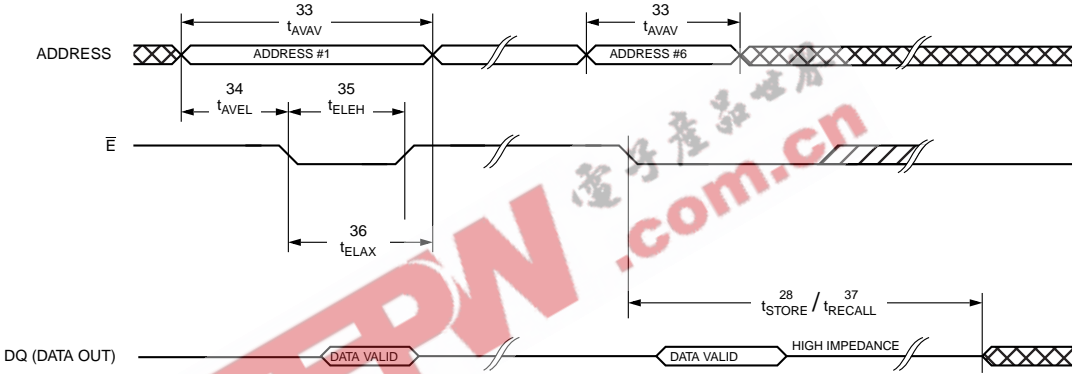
33
$t_{AVAV}$

33
$t_{AVAV}$

ADDRESS

ADDRESS #1

ADDRESS #6

34
$t_{AVEL}$

35
$t_{ELEH}$

$\overline{E}$

36
$t_{ELAX}$

.com.cn

$t_{STORE}^{28}$ / $t_{RECALL}^{37}$

DQ (DATA OUT)

DATA VALID

DATA VALID

HIGH IMPEDANCE